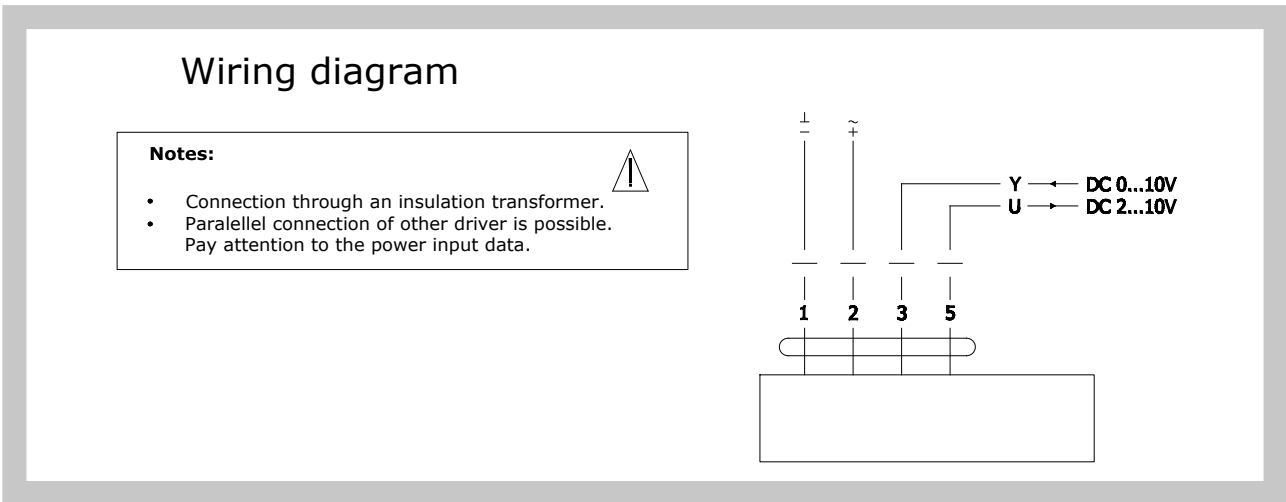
Wiring diagram

**Notes:**

- Connection through an insulation transformer.
- Paralellel connection of other driver is possible. Pay attention to the power input data.

$\perp$
$-$

$\sim$
$+$

Y ← DC 0...10V
U → DC 2...10V

1 2 3 5